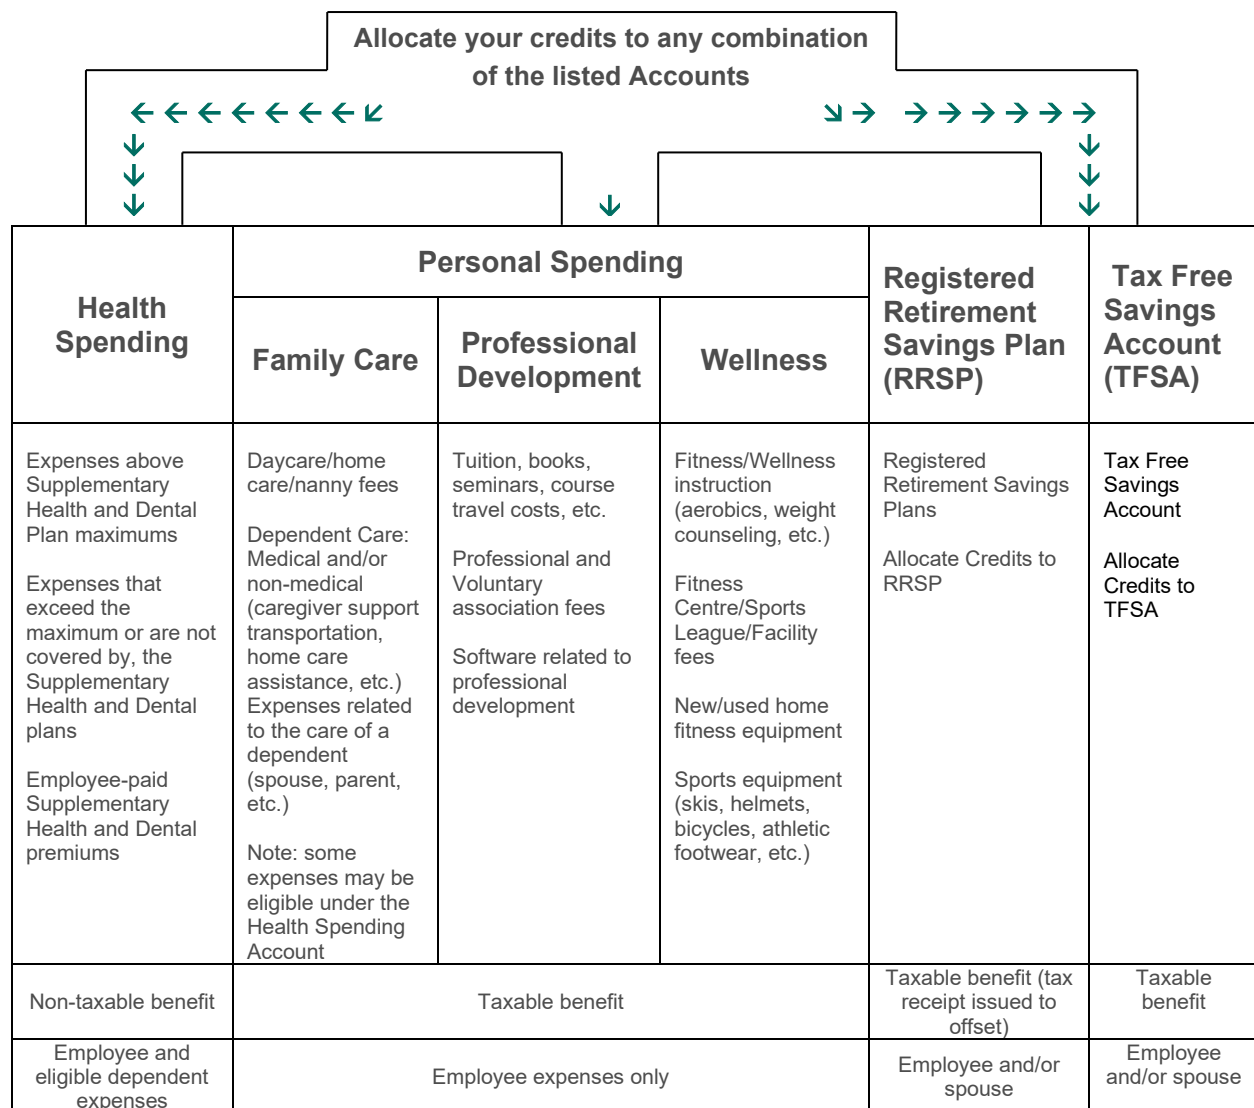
Allocate your credits to any combination of the listed Accounts

| Health Spending | Personal Spending: Family Care | Personal Spending: Professional Development | Personal Spending: Wellness | Registered Retirement Savings Plan (RRSP) | Tax Free Savings Account (TFSA) |
|---|---|---|---|---|---|
| Expenses above Supplementary Health and Dental Plan maximums<br><br>Expenses that exceed the maximum or are not covered by, the Supplementary Health and Dental plans<br><br>Employee-paid Supplementary Health and Dental premiums | Daycare/home care/nanny fees<br><br>Dependent Care: Medical and/or non-medical (caregiver support transportation, home care assistance, etc.) Expenses related to the care of a dependent (spouse, parent, etc.)<br><br>Note: some expenses may be eligible under the Health Spending Account | Tuition, books, seminars, course travel costs, etc.<br><br>Professional and Voluntary association fees<br><br>Software related to professional development | Fitness/Wellness instruction (aerobics, weight counseling, etc.)<br><br>Fitness Centre/Sports League/Facility fees<br><br>New/used home fitness equipment<br><br>Sports equipment (skis, helmets, bicycles, athletic footwear, etc.) | Registered Retirement Savings Plans<br><br>Allocate Credits to RRSP | Tax Free Savings Account<br><br>Allocate Credits to TFSA |
| Non-taxable benefit | Taxable benefit | | | Taxable benefit (tax receipt issued to offset) | Taxable benefit |
| Employee and eligible dependent expenses | Employee expenses only | | | Employee and/or spouse | Employee and/or spouse |